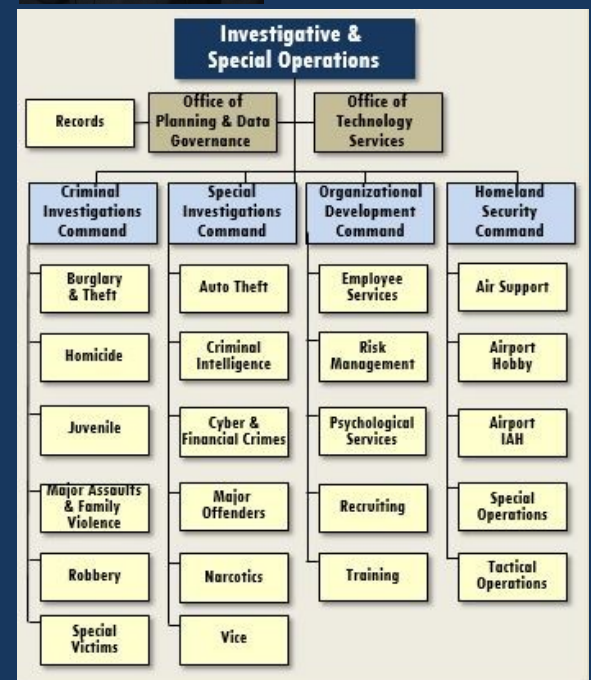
Investigative & Special Operations

Records

Office of Planning & Data Governance

Office of Technology Services

Criminal Investigations Command

Burglary & Theft

Homicide

Juvenile

Major Assaults & Family Violence

Robbery

Special Victims

Special Investigations Command

Auto Theft

Criminal Intelligence

Cyber & Financial Crimes

Major Offenders

Narcotics

Vice

Organizational Development Command

Employee Services

Risk Management

Psychological Services

Recruiting

Training

Homeland Security Command

Air Support

Airport Hobby

Airport IAH

Special Operations

Tactical Operations